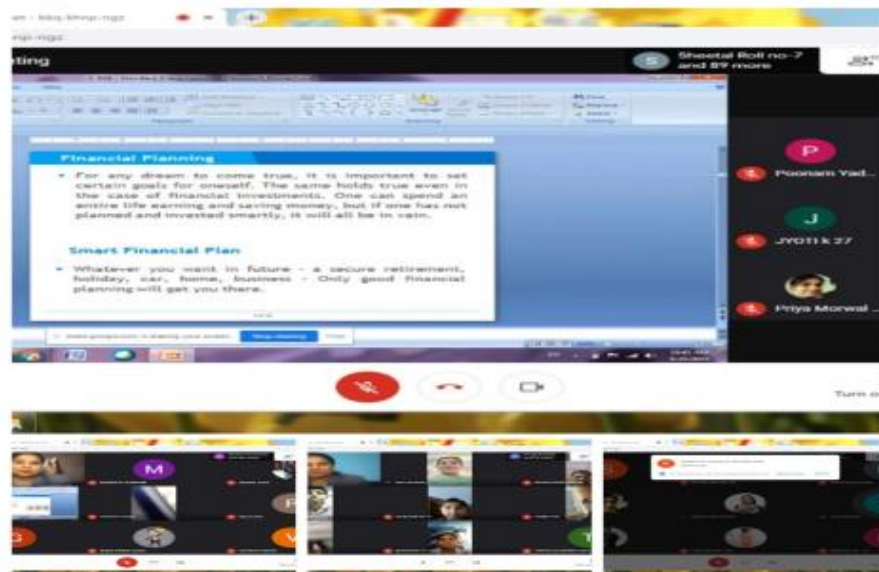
an - bbq-hhnp-ngz

nqz-ngz

ting

S

Sheetal Roll no-7 and 89 more

Financial Planning

• For any dream to come true, it is important to set certain goals for oneself. The same holds true even in the case of financial investments. One can spend an entire life earning and saving money, but if one has not planned and invested smartly, it will all be in vain.

Smart Financial Plan

• Whatever you want in future - a secure retirement, holiday, car, home, business - Only good financial planning will get you there.

Stop sharing

Hide

P

Poonam Yad...

J

JYOTI k 27

Priya Morwal ...

Turn o

M

P

G

V

Y